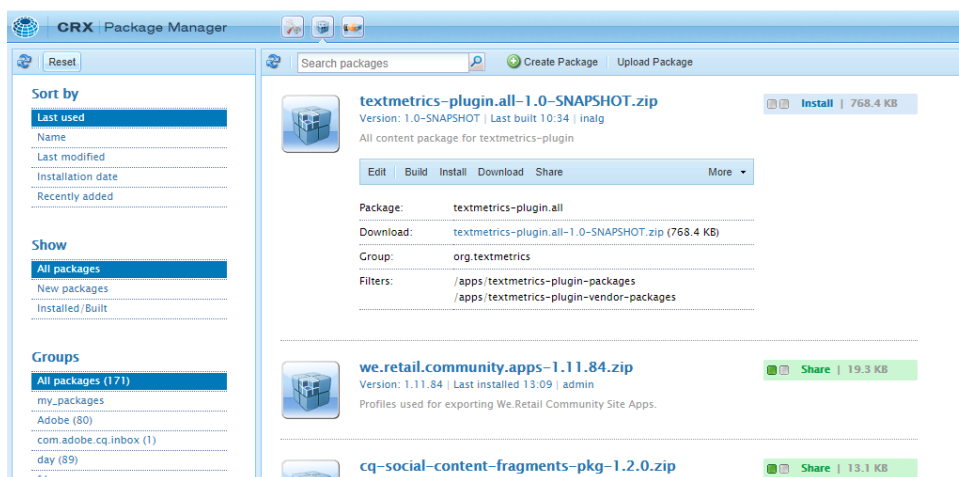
CRX | Package Manager

Reset

Search packages

Create Package Upload Package

Sort by
Last used
Name
Last modified
Installation date
Recently added

Show
All packages
New packages
Installed/Built

Groups
All packages (171)
my_packages
Adobe (80)
com.adobe.cq.inbox (1)
day (89)

textmetrics-plugin.all-1.0-SNAPSHOT.zip
Version: 1.0-SNAPSHOT | Last built 10:34 | inalg
All content package for textmetrics-plugin

Install | 768.4 KB

Edit Build Install Download Share More

Package: textmetrics-plugin.all
Download: textmetrics-plugin.all-1.0-SNAPSHOT.zip (768.4 KB)
Group: org.textmetrics
Filters: /apps/textmetrics-plugin-packages
/apps/textmetrics-plugin-vendor-packages

we.retail.community.apps-1.11.84.zip
Version: 1.11.84 | Last installed 13:09 | admin
Profiles used for exporting We.Retail Community Site Apps.

Share | 19.3 KB

cq-social-content-fragments-pkg-1.2.0.zip

Share | 13.1 KB